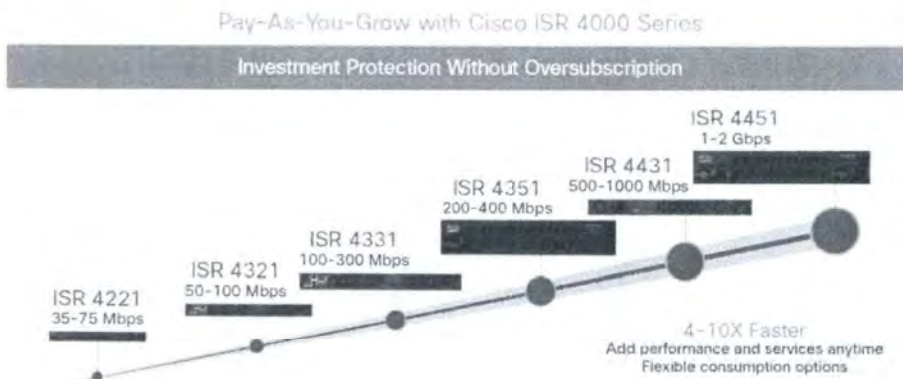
Pay-As-You-Grow with Cisco ISR 4000 Series

Investment Protection Without Oversubscription

ISR 4451
1-2 Gbps

ISR 4431
500-1000 Mbps

ISR 4351
200-400 Mbps

ISR 4331
100-300 Mbps

ISR 4321
50-100 Mbps

ISR 4221
35-75 Mbps

4-10X Faster
Add performance and services anytime
Flexible consumption options